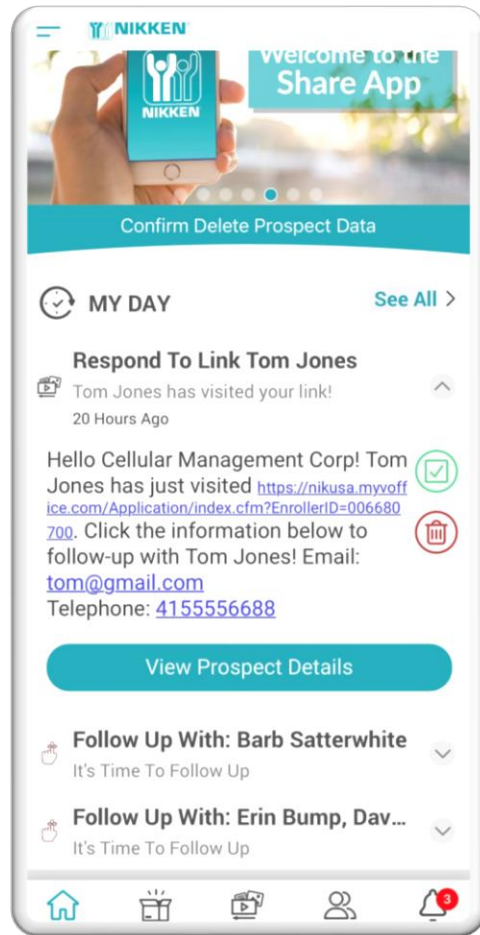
NIKKEN

NIKKEN

Welcome to the Share App

Confirm Delete Prospect Data

MY DAY

See All >

Respond To Link Tom Jones

Tom Jones has visited your link!

20 Hours Ago

Hello Cellular Management Corp! Tom Jones has just visited https://nikusa.myvoffice.com/Application/index.cfm?EnrollerID=006680700. Click the information below to follow-up with Tom Jones! Email: tom@gmail.com
Telephone: 4155556688

View Prospect Details

Follow Up With: Barb Satterwhite

It's Time To Follow Up

Follow Up With: Erin Bump, Dav...

It's Time To Follow Up

3